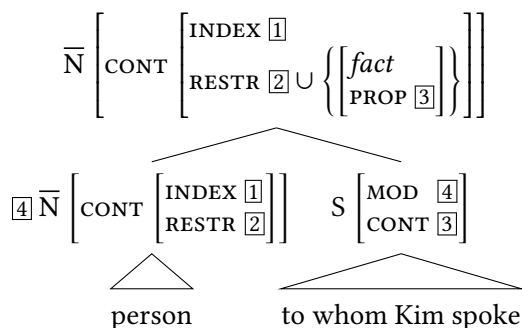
$\overline{\text{N}} \left[ \text{CONT} \left[ \begin{array}{l} \text{INDEX } \boxed{1} \\ \text{RESTR } \boxed{2} \cup \left\{ \left[ \begin{array}{l} \textit{fact} \\ \text{PROP } \boxed{3} \end{array} \right] \right\} \end{array} \right] \right]$

$\boxed{4}\ \overline{\text{N}} \left[ \text{CONT} \left[ \begin{array}{l} \text{INDEX } \boxed{1} \\ \text{RESTR } \boxed{2} \end{array} \right] \right]$ $\text{S} \left[ \begin{array}{l} \text{MOD } \boxed{4} \\ \text{CONT } \boxed{3} \end{array} \right]$

person

to whom Kim spoke